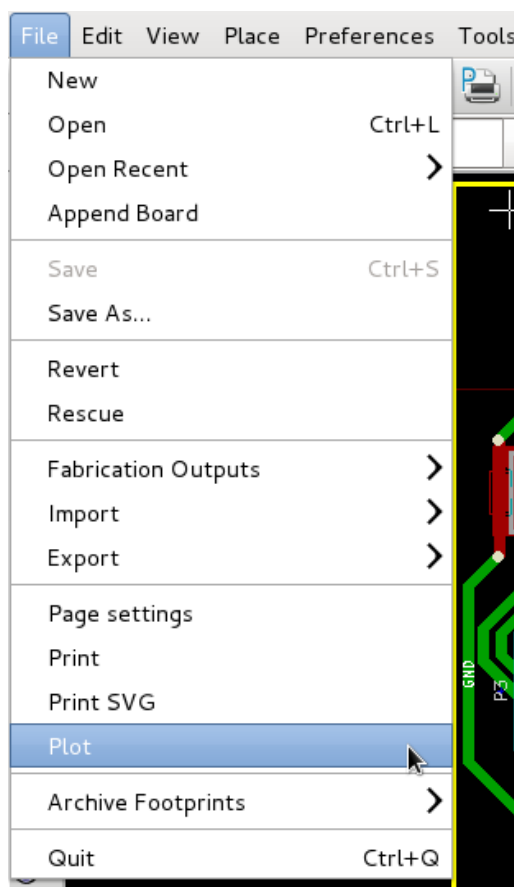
File Edit View Place Preferences Tools

New
Open Ctrl+L
Open Recent
Append Board

Save Ctrl+S
Save As...

Revert
Rescue

Fabrication Outputs
Import
Export

Page settings
Print
Print SVG
Plot

Archive Footprints

Quit Ctrl+Q

GND
P3